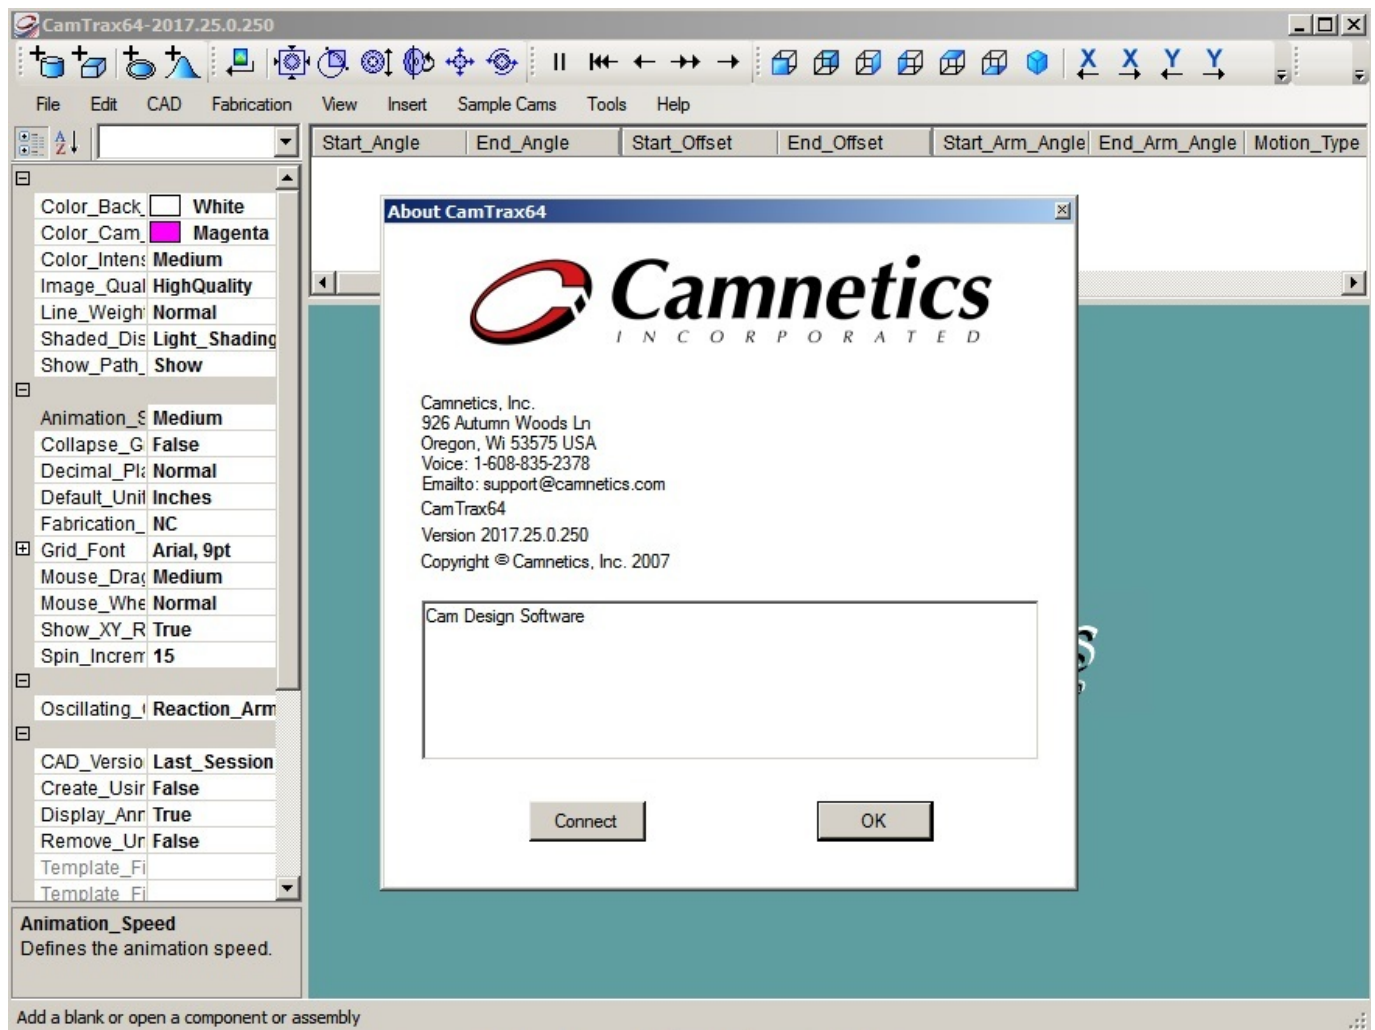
CamTrax64-2017.25.0.250

X X Y Y

File Edit CAD Fabrication View Insert Sample Cams Tools Help

| Start_Angle | End_Angle | Start_Offset | End_Offset | Start_Arm_Angle | End_Arm_Angle | Motion_Type |
|---|---|---|---|---|---|---|

Color_Back White
Color_Cam Magenta
Color_Intens Medium
Image_Qual HighQuality
Line_Weigh Normal
Shaded_Dis Light_Shading
Show_Path_ Show
Animation_S Medium
Collapse_G False
Decimal_Pl Normal
Default_Unit Inches
Fabrication_ NC
Grid_Font Arial, 9pt
Mouse_Drag Medium
Mouse_Whe Normal
Show_XY_R True
Spin_Increm 15
Oscillating_ Reaction_Arm
CAD_Versio Last_Session
Create_Usir False
Display_Anr True
Remove_Ur False
Template_Fi
Template_Fi

Animation_Speed
Defines the animation speed.

About CamTrax64

Camnetics
INCORPORATED

Camnetics, Inc.
926 Autumn Woods Ln
Oregon, Wi 53575 USA
Voice: 1-608-835-2378
Emailto: support@camnetics.com
CamTrax64
Version 2017.25.0.250
Copyright © Camnetics, Inc. 2007

Cam Design Software

Connect OK

Add a blank or open a component or assembly